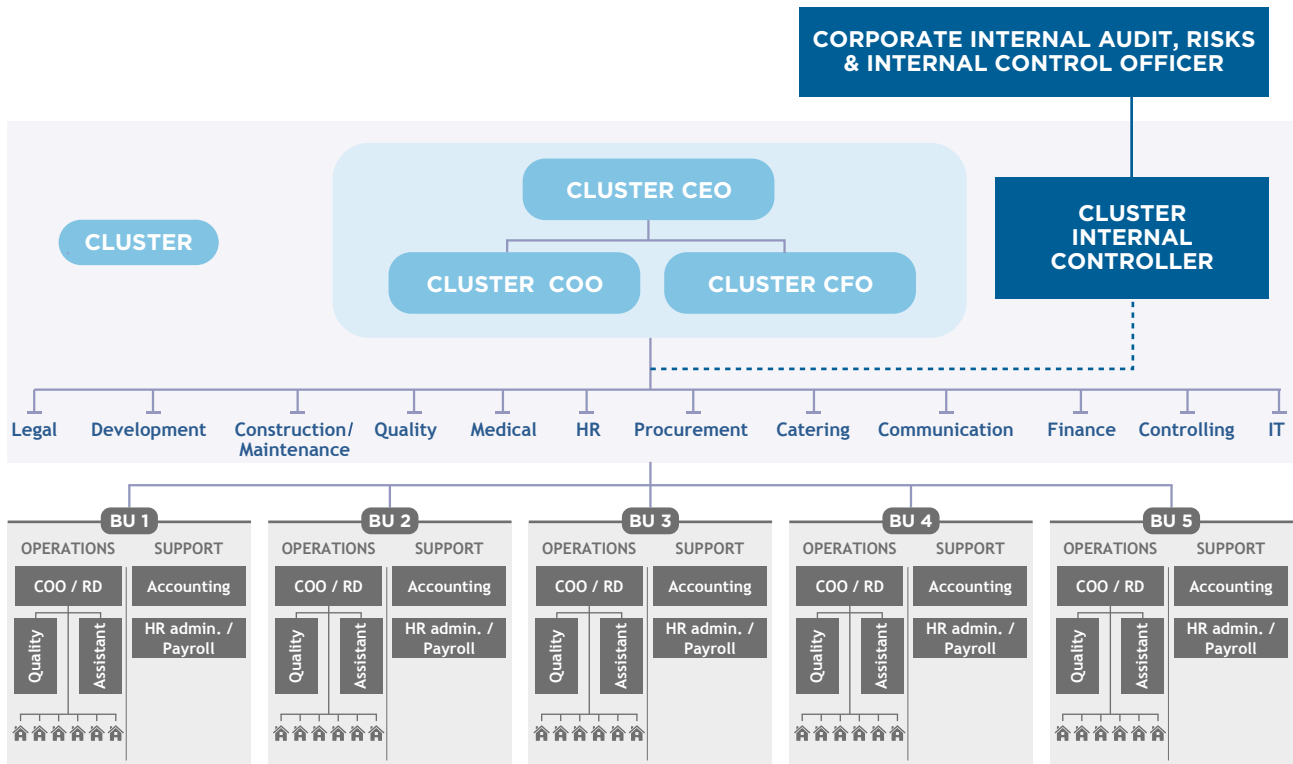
CORPORATE INTERNAL AUDIT, RISKS & INTERNAL CONTROL OFFICER

CLUSTER

CLUSTER CEO

CLUSTER COO

CLUSTER CFO

CLUSTER INTERNAL CONTROLLER

Legal
Development
Construction/ Maintenance
Quality
Medical
HR
Procurement
Catering
Communication
Finance
Controlling
IT

BU 1
OPERATIONS
SUPPORT
COO / RD
Accounting
Quality
Assistant
HR admin. / Payroll

BU 2
OPERATIONS
SUPPORT
COO / RD
Accounting
Quality
Assistant
HR admin. / Payroll

BU 3
OPERATIONS
SUPPORT
COO / RD
Accounting
Quality
Assistant
HR admin. / Payroll

BU 4
OPERATIONS
SUPPORT
COO / RD
Accounting
Quality
Assistant
HR admin. / Payroll

BU 5
OPERATIONS
SUPPORT
COO / RD
Accounting
Quality
Assistant
HR admin. / Payroll